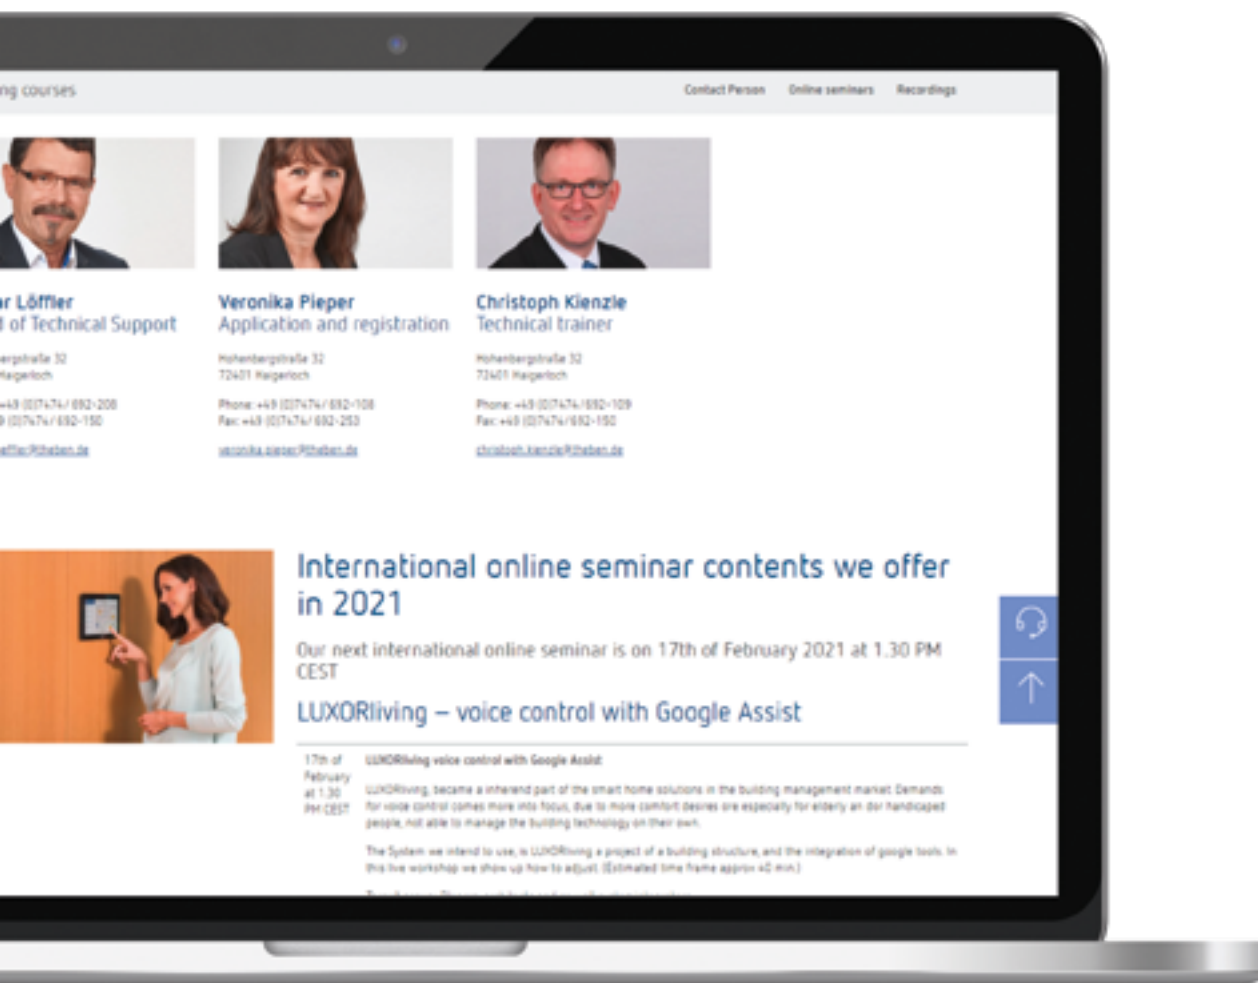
ng courses

Contact Person Online seminars Recordings

r Löffler
l of Technical Support
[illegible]ergstraße 32
Haigerloch
+49 (0)7474/ 692-208
9 (0)7474/ 692-150
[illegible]effler@theben.de

Veronika Pieper
Application and registration
Hohenbergstraße 32
72401 Haigerloch
Phone: +49 (0)7474/ 692-108
Fax: +49 (0)7474/ 692-253
veronika.pieper@theben.de

Christoph Kienzle
Technical trainer
Hohenbergstraße 32
72401 Haigerloch
Phone: +49 (0)7474/ 692-109
Fax: +49 (0)7474/ 692-150
christoph.kienzle@theben.de

International online seminar contents we offer in 2021

Our next international online seminar is on 17th of February 2021 at 1.30 PM CEST

LUXORliving – voice control with Google Assist

17th of February at 1.30 PM CEST

LUXORliving voice control with Google Assist

LUXORliving, became a inherend part of the smart home solutions in the building management market. Demands for voice control comes more into focus, due to more comfort desires are especially for elderly an dor handicaped people, not able to manage the building technology on their own.

The System we intend to use, is LUXORliving a project of a building structure, and the integration of google tools. In this live workshop we show up how to adjust. (Estimated time frame approx 40 min.)

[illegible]